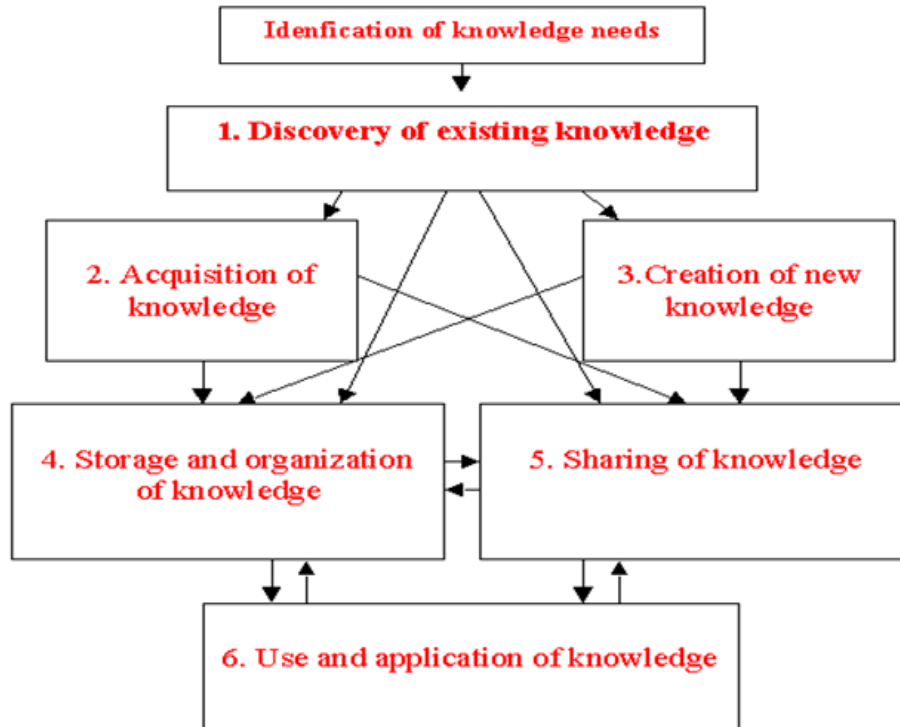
Idenfication of knowledge needs

1. Discovery of existing knowledge

2. Acquisition of knowledge

3.Creation of new knowledge

4. Storage and organization of knowledge

5. Sharing of knowledge

6. Use and application of knowledge